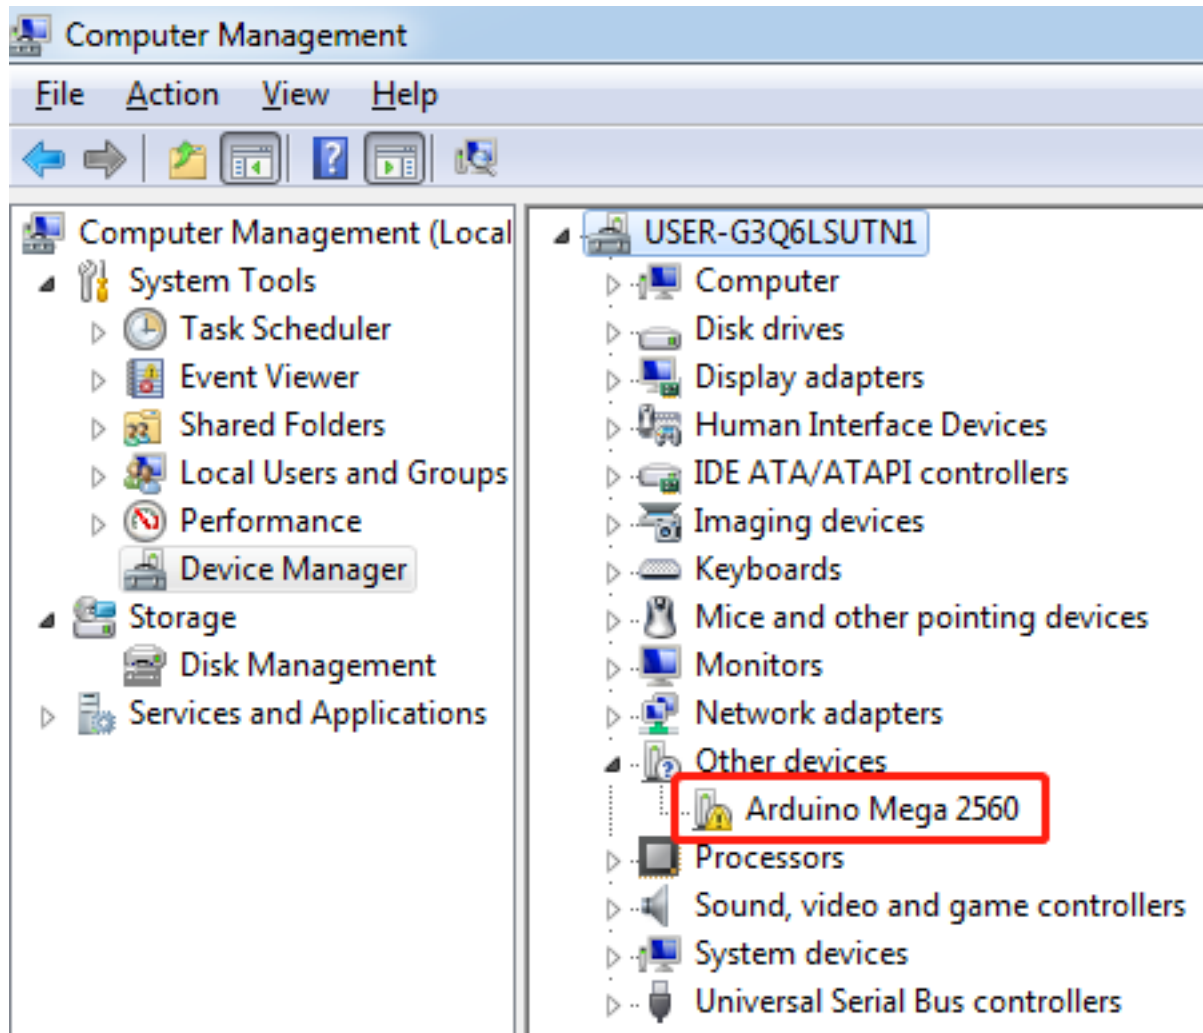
Computer Management

File Action View Help

Computer Management (Local
System Tools
Task Scheduler
Event Viewer
Shared Folders
Local Users and Groups
Performance
Device Manager
Storage
Disk Management
Services and Applications

USER-G3Q6LSUTN1
Computer
Disk drives
Display adapters
Human Interface Devices
IDE ATA/ATAPI controllers
Imaging devices
Keyboards
Mice and other pointing devices
Monitors
Network adapters
Other devices
Arduino Mega 2560
Processors
Sound, video and game controllers
System devices
Universal Serial Bus controllers